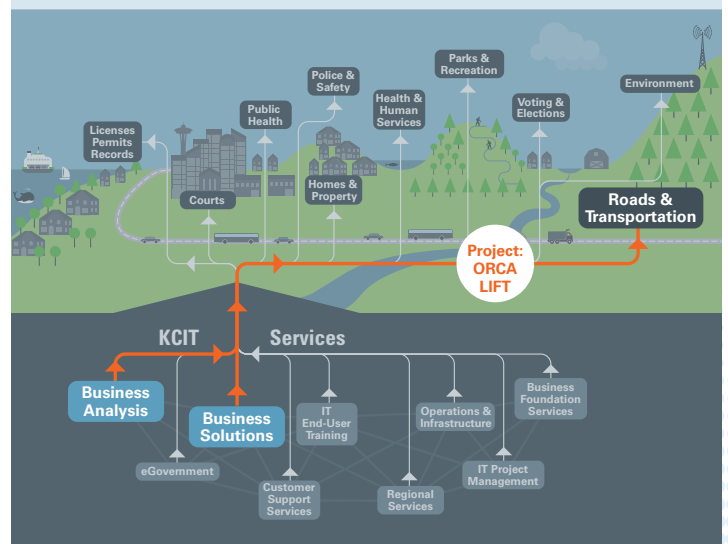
Parks & Recreation

Environment

Police & Safety

Public Health

Health & Human Services

Voting & Elections

Licenses Permits Records

Homes & Property

Courts

Roads & Transportation

Project: ORCA LIFT

KCIT

Services

Business Analysis

Business Solutions

IT End-User Training

Operations & Infrastructure

Business Foundation Services

eGovernment

IT Project Management

Customer Support Services

Regional Services